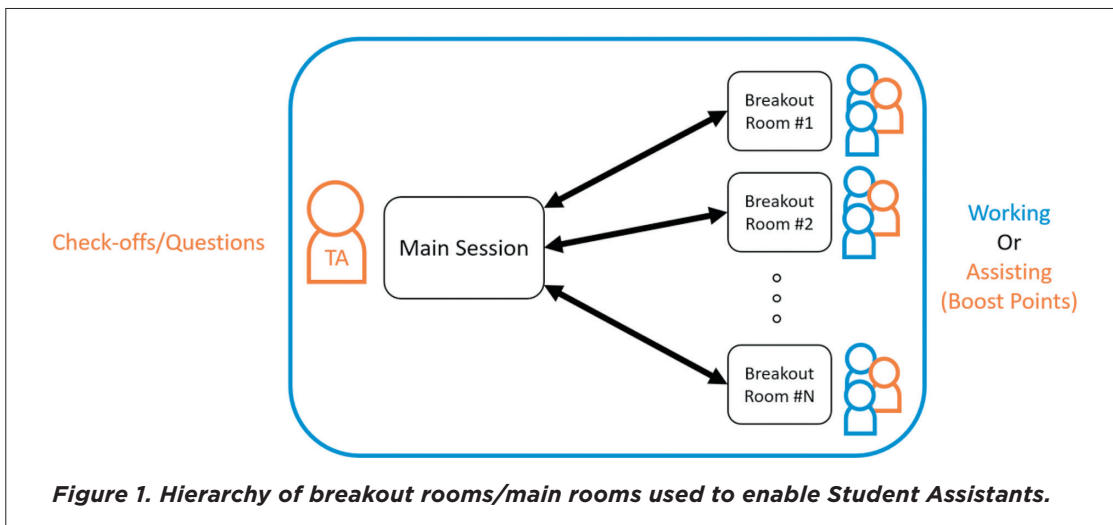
Check-offs/Questions

TA

Main Session

Breakout Room #1

Breakout Room #2

Breakout Room #N

Working
Or
Assisting
(Boost Points)

Figure 1. Hierarchy of breakout rooms/main rooms used to enable Student Assistants.